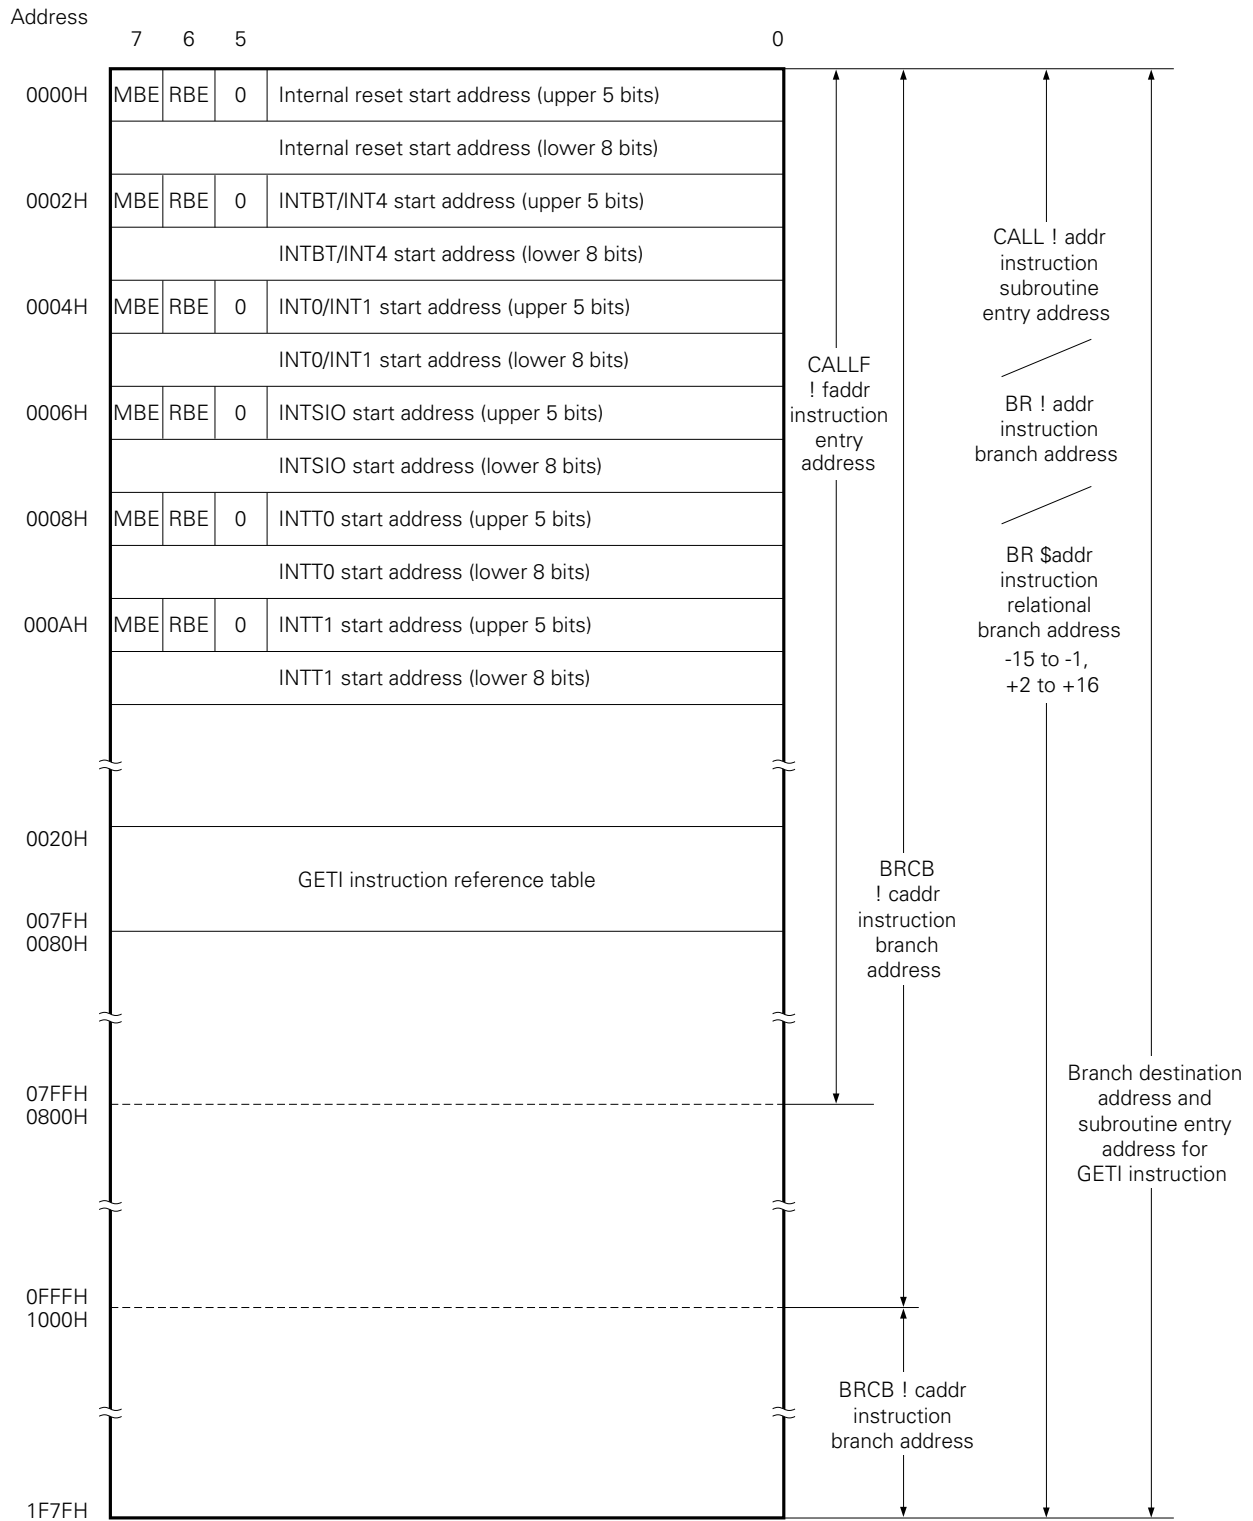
Address

| 7 | 6 | 5 | 0 |
|---|---|---|---|

| Address | 7 | 6 | 5 | 0 |
|---|---|---|---|---|
| 0000H | MBE | RBE | 0 | Internal reset start address (upper 5 bits) |
| | | | | Internal reset start address (lower 8 bits) |
| 0002H | MBE | RBE | 0 | INTBT/INT4 start address (upper 5 bits) |
| | | | | INTBT/INT4 start address (lower 8 bits) |
| 0004H | MBE | RBE | 0 | INT0/INT1 start address (upper 5 bits) |
| | | | | INT0/INT1 start address (lower 8 bits) |
| 0006H | MBE | RBE | 0 | INTSIO start address (upper 5 bits) |
| | | | | INTSIO start address (lower 8 bits) |
| 0008H | MBE | RBE | 0 | INTT0 start address (upper 5 bits) |
| | | | | INTT0 start address (lower 8 bits) |
| 000AH | MBE | RBE | 0 | INTT1 start address (upper 5 bits) |
| | | | | INTT1 start address (lower 8 bits) |

0020H

GETI instruction reference table

007FH
0080H

07FFH
0800H

0FFFH
1000H

1F7FH

CALLF ! faddr instruction entry address

BRCB ! caddr instruction branch address

BRCB ! caddr instruction branch address

CALL ! addr instruction subroutine entry address

BR ! addr instruction branch address

BR $addr instruction relational branch address -15 to -1, +2 to +16

Branch destination address and subroutine entry address for GETI instruction